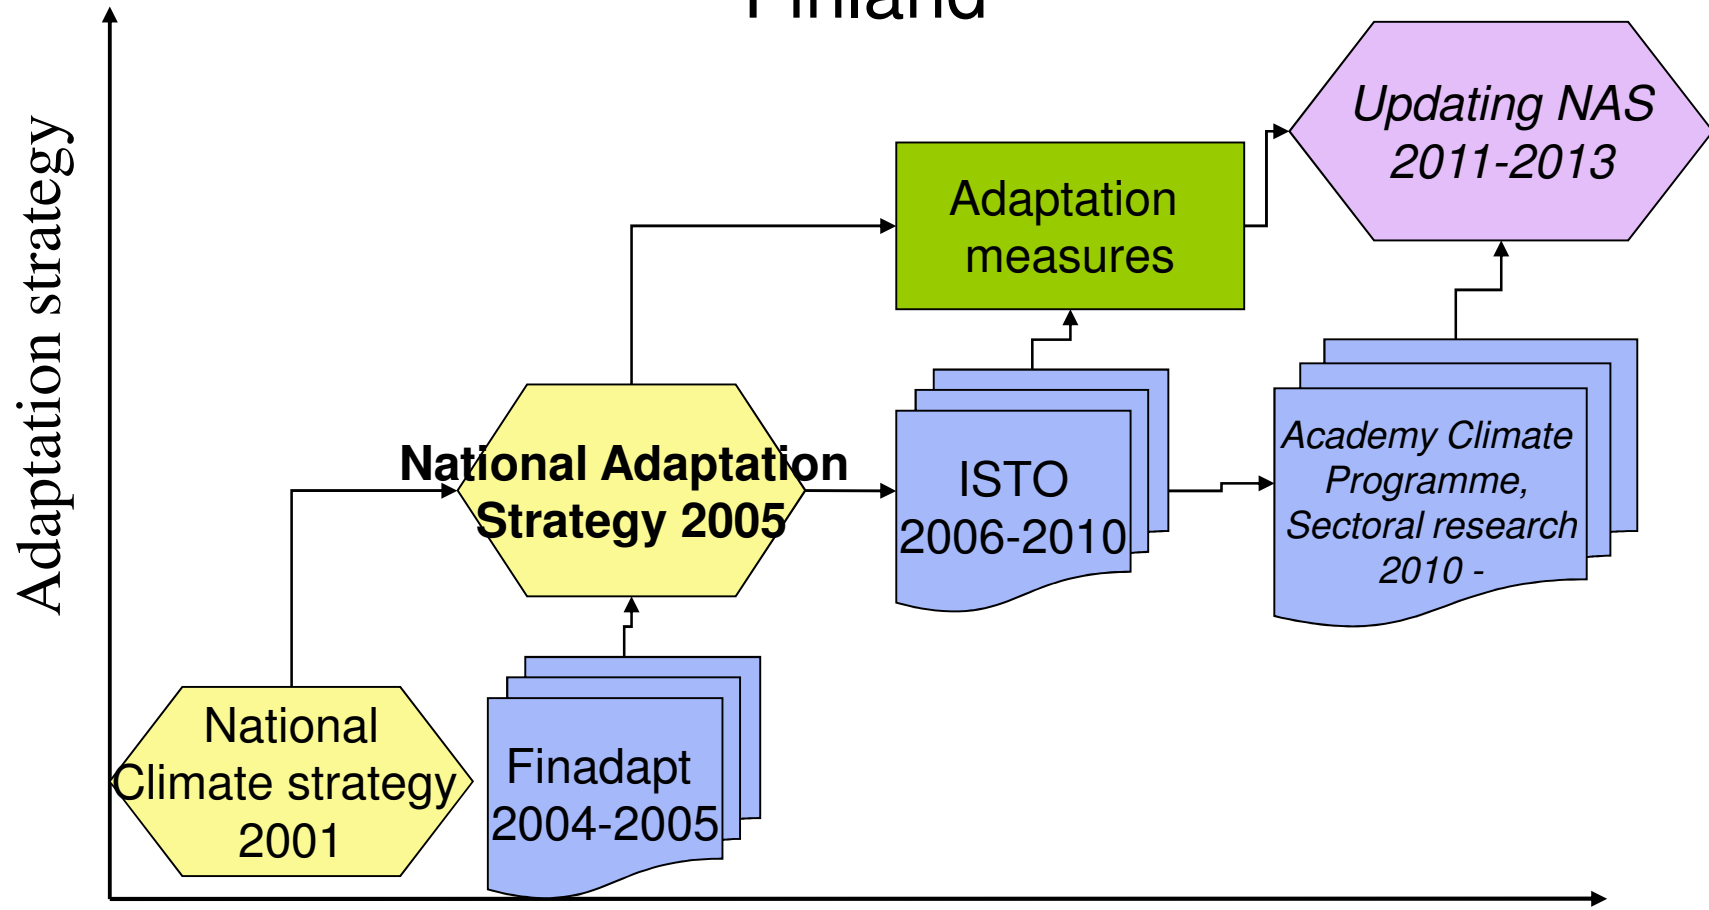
Finland

Adaptation strategy

Updating NAS 2011-2013

Adaptation measures

National Adaptation Strategy 2005

ISTO 2006-2010

Academy Climate Programme, Sectoral research 2010 -

National Climate strategy 2001

Finadapt 2004-2005